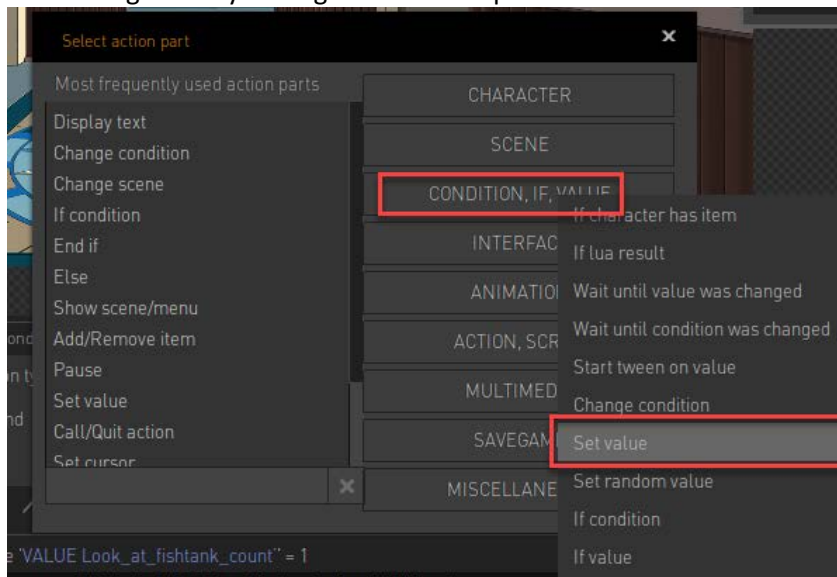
Select action part

Most frequently used action parts

Display text
Change condition
Change scene
If condition
End if
Else
Show scene/menu
Add/Remove item
Pause
Set value
Call/Quit action
Set cursor

CHARACTER
SCENE
CONDITION, IF, VALUE
INTERFAC
ANIMATIO
ACTION, SCR
MULTIMED
SAVEGAM
MISCELLANE

If character has item
If lua result
Wait until value was changed
Wait until condition was changed
Start tween on value
Change condition
Set value
Set random value
If condition
If value

e 'VALUE Look_at_fishtank_count'' = 1